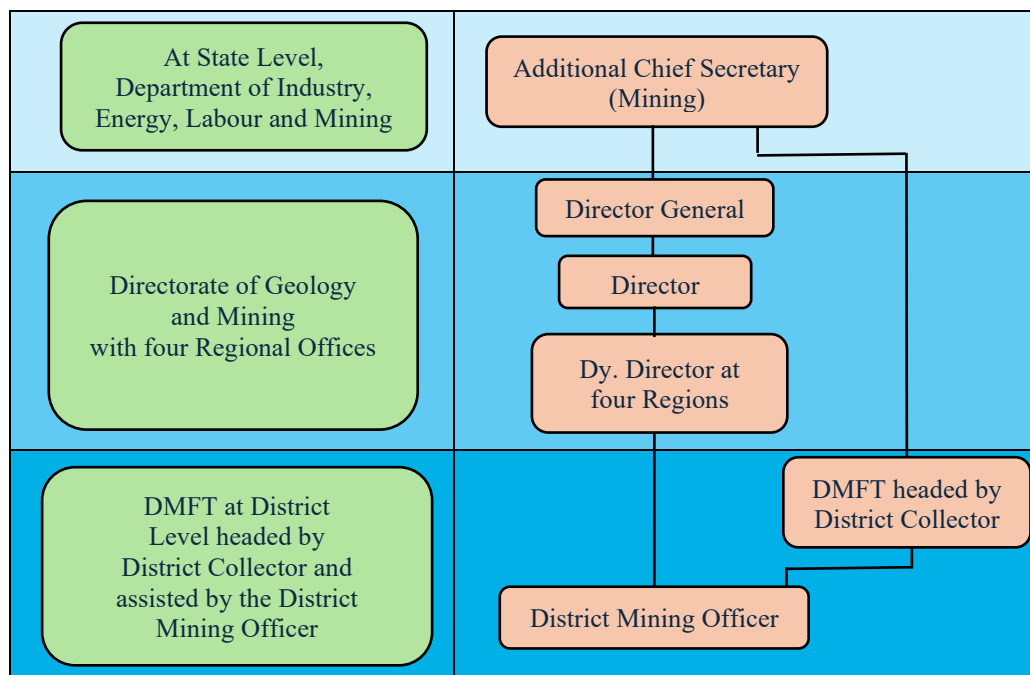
At State Level, Department of Industry, Energy, Labour and Mining

Additional Chief Secretary (Mining)

Directorate of Geology and Mining with four Regional Offices

Director General

Director

Dy. Director at four Regions

DMFT at District Level headed by District Collector and assisted by the District Mining Officer

DMFT headed by District Collector

District Mining Officer